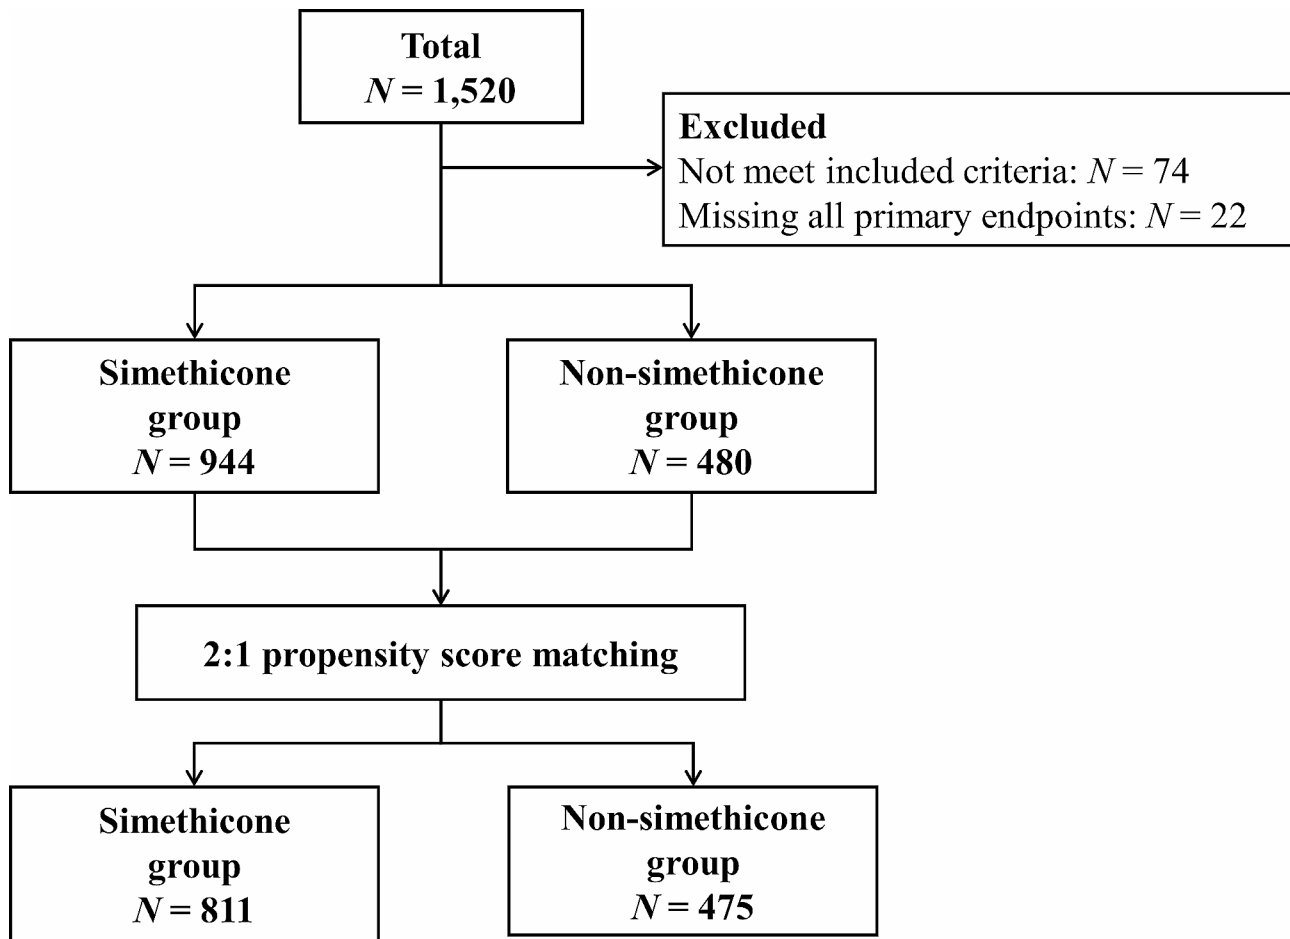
Total
$N = 1,520$

Excluded
Not meet included criteria: $N = 74$
Missing all primary endpoints: $N = 22$

Simethicone group
$N = 944$

Non-simethicone group
$N = 480$

2:1 propensity score matching

Simethicone group
$N = 811$

Non-simethicone group
$N = 475$